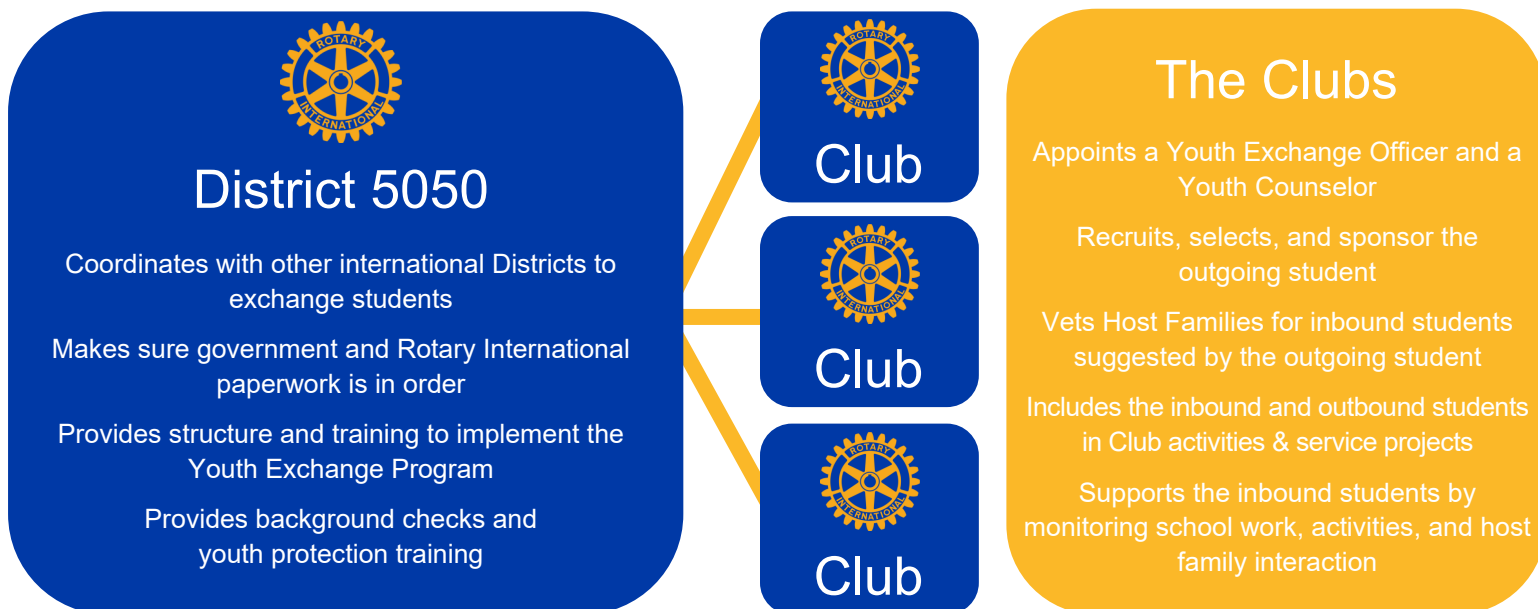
ROTARY INTERNATIONAL

District 5050

Coordinates with other international Districts to exchange students

Makes sure government and Rotary International paperwork is in order

Provides structure and training to implement the Youth Exchange Program

Provides background checks and youth protection training

ROTARY INTERNATIONAL

Club

ROTARY INTERNATIONAL

Club

ROTARY INTERNATIONAL

Club

The Clubs

Appoints a Youth Exchange Officer and a Youth Counselor

Recruits, selects, and sponsor the outgoing student

Vets Host Families for inbound students suggested by the outgoing student

Includes the inbound and outbound students in Club activities & service projects

Supports the inbound students by monitoring school work, activities, and host family interaction